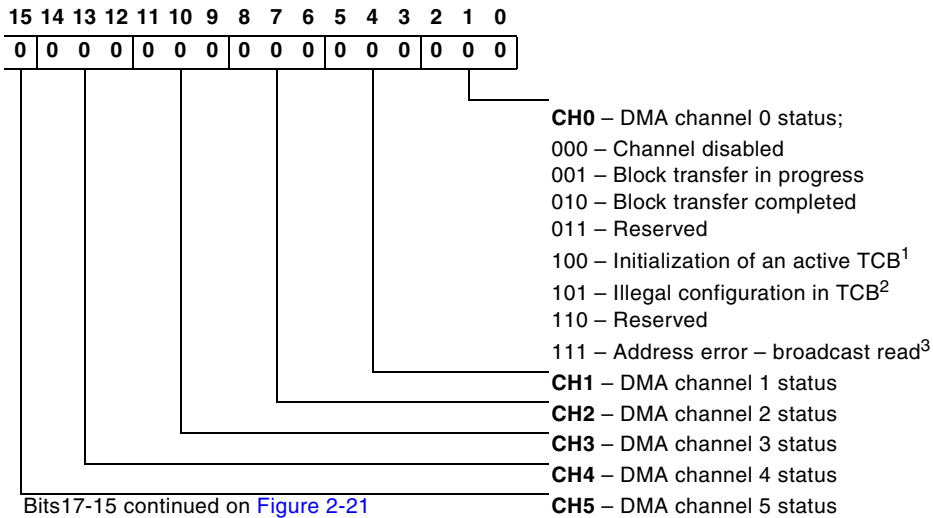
15 14 13 12 11 10 9 8 7 6 5 4 3 2 1 0

| 0 | 0 | 0 | 0 | 0 | 0 | 0 | 0 | 0 | 0 | 0 | 0 | 0 | 0 | 0 | 0 |
|---|---|---|---|---|---|---|---|---|---|---|---|---|---|---|---|

**CH0** – DMA channel 0 status;

000 – Channel disabled
001 – Block transfer in progress
010 – Block transfer completed
011 – Reserved
100 – Initialization of an active TCB$^1$
101 – Illegal configuration in TCB$^2$
110 – Reserved
111 – Address error – broadcast read$^3$

**CH1** – DMA channel 1 status
**CH2** – DMA channel 2 status
**CH3** – DMA channel 3 status
**CH4** – DMA channel 4 status
**CH5** – DMA channel 5 status

Bits17-15 continued on Figure 2-21